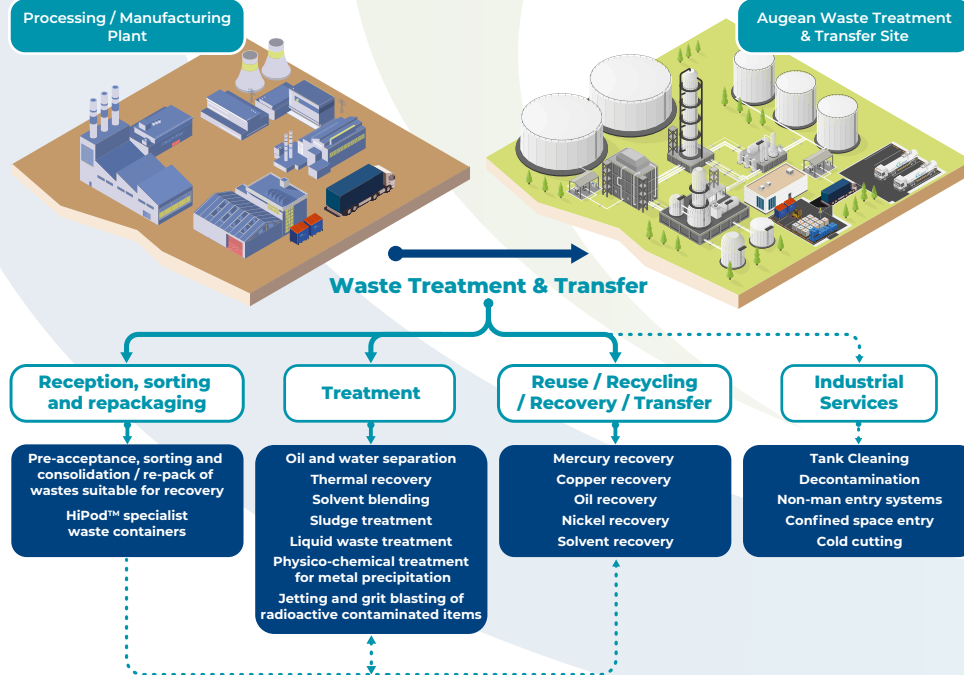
Processing / Manufacturing Plant

Augean Waste Treatment & Transfer Site

Waste Treatment & Transfer

Reception, sorting and repackaging

Pre-acceptance, sorting and consolidation / re-pack of wastes suitable for recovery

HiPod™ specialist waste containers

Treatment

Oil and water separation
Thermal recovery
Solvent blending
Sludge treatment
Liquid waste treatment
Physico-chemical treatment for metal precipitation
Jetting and grit blasting of radioactive contaminated items

Reuse / Recycling / Recovery / Transfer

Mercury recovery
Copper recovery
Oil recovery
Nickel recovery
Solvent recovery

Industrial Services

Tank Cleaning
Decontamination
Non-man entry systems
Confined space entry
Cold cutting